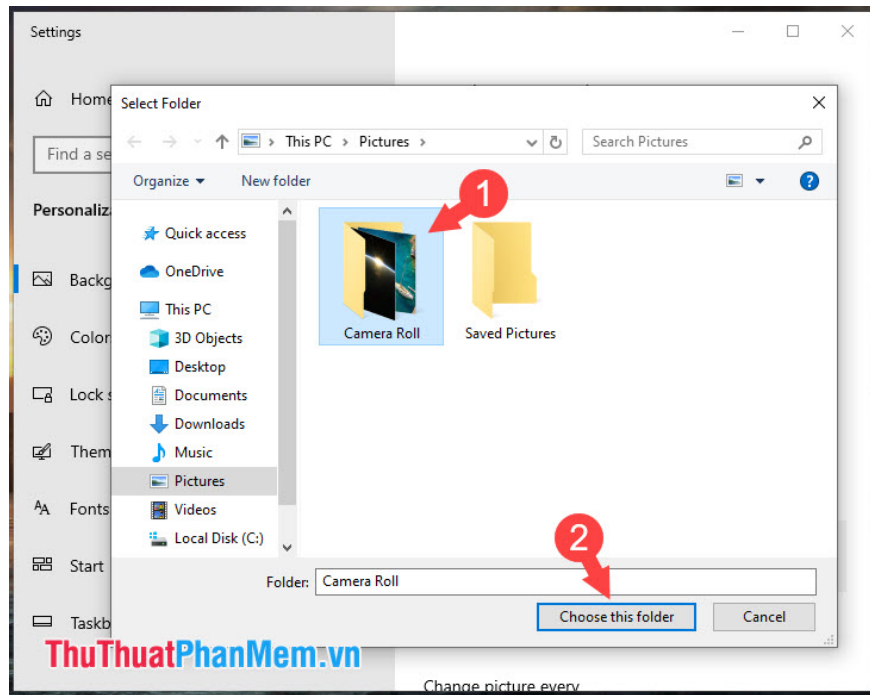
Settings

Home

Find a se

Personaliz

Backg

Color

Lock s

Them

Fonts

Start

Taskb

Select Folder

This PC › Pictures ›

Search Pictures

Organize ▾ New folder

Quick access

OneDrive

This PC

3D Objects

Desktop

Documents

Downloads

Music

Pictures

Videos

Local Disk (C:)

1

Camera Roll

Saved Pictures

2

Folder: Camera Roll

Choose this folder

Cancel

ThuThuatPhanMem.vn

Change picture every